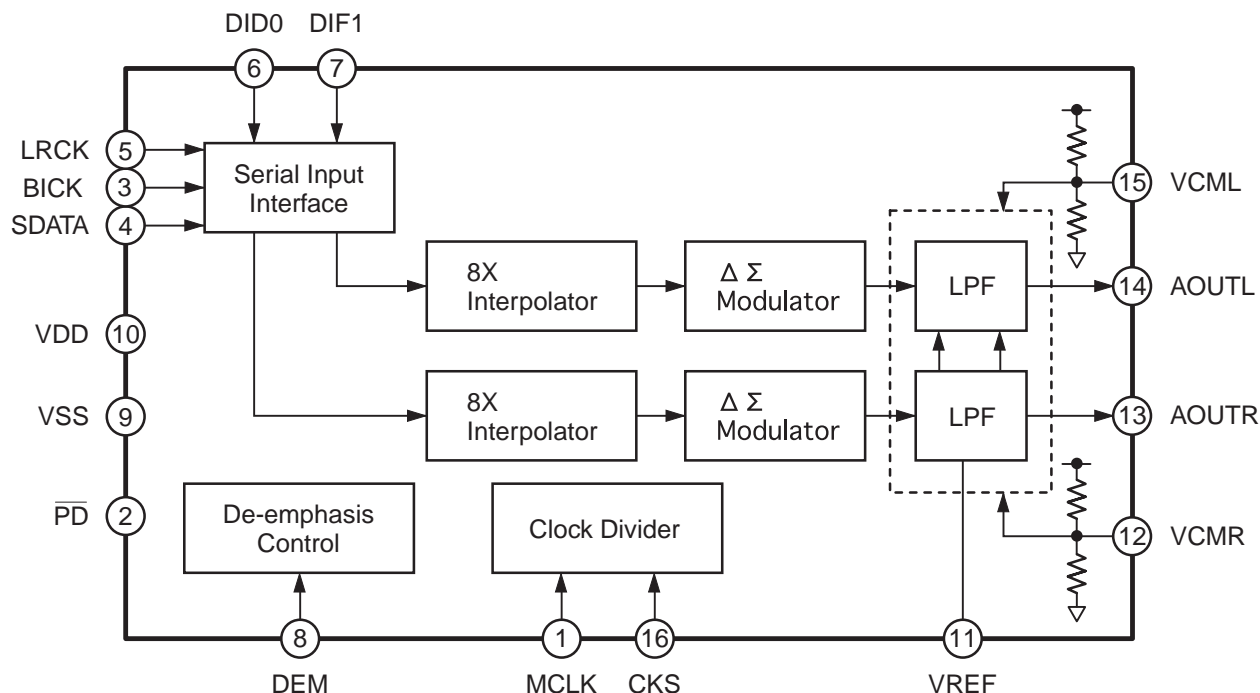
DID0 DIF1
6 7

LRCK 5
BICK 3
SDATA 4

Serial Input Interface

8X Interpolator

$\Delta\ \Sigma$ Modulator

LPF

15 VCML

14 AOUTL

VDD 10

VSS 9

8X Interpolator

$\Delta\ \Sigma$ Modulator

LPF

13 AOUTR

$\overline{PD}$ 2

De-emphasis Control

Clock Divider

12 VCMR

8 1 16 11

DEM MCLK CKS VREF